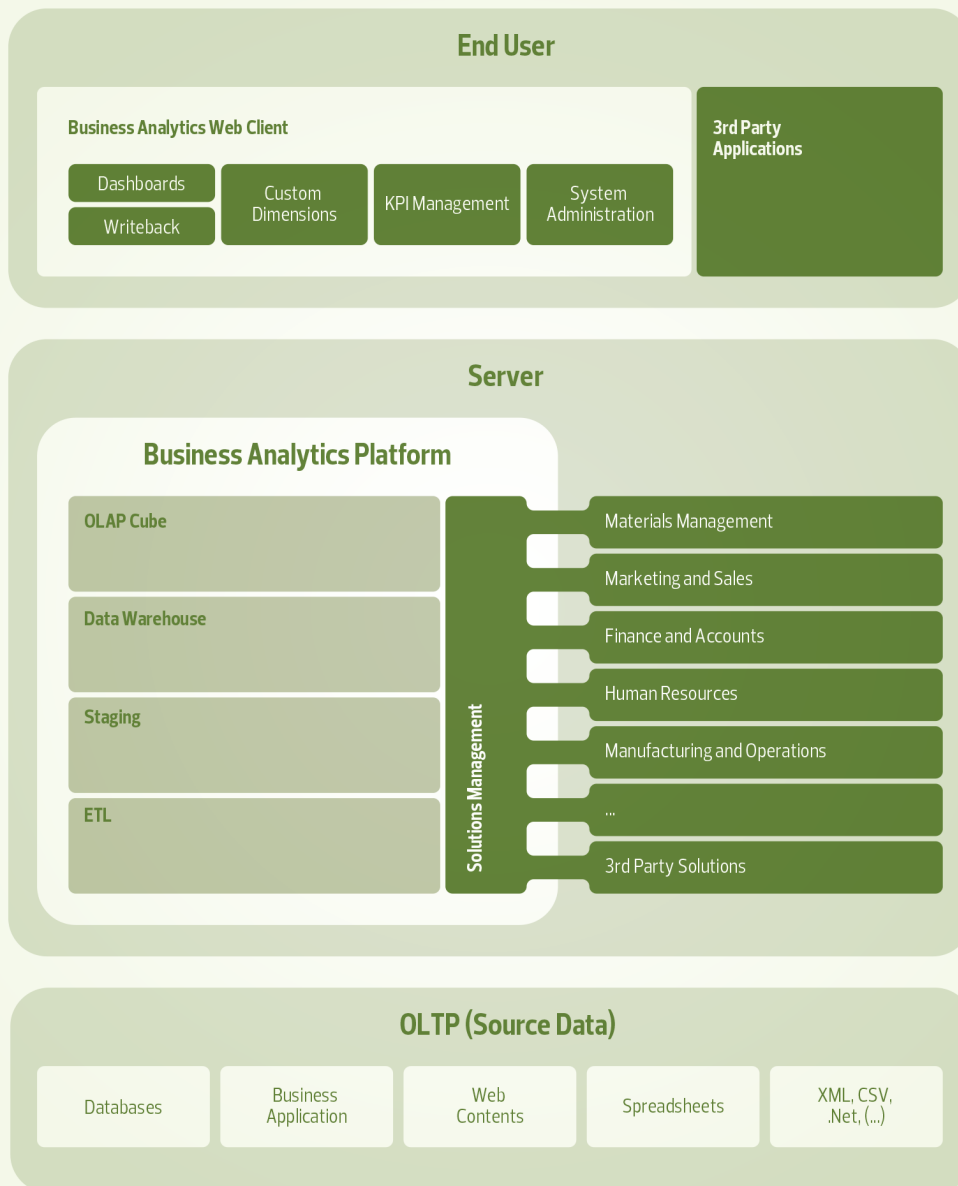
End User

Business Analytics Web Client

Dashboards

Writeback

Custom Dimensions

KPI Management

System Administration

3rd Party Applications

Server

Business Analytics Platform

OLAP Cube

Data Warehouse

Staging

ETL

Solutions Management

Materials Management

Marketing and Sales

Finance and Accounts

Human Resources

Manufacturing and Operations

...

3rd Party Solutions

OLTP (Source Data)

Databases

Business Application

Web Contents

Spreadsheets

XML, CSV, .Net, (...)